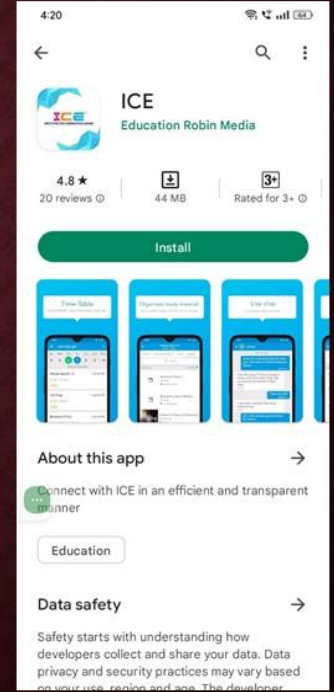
4:20

ICE
Education Robin Media

4.8 ★
20 reviews ⓘ

44 MB

3+
Rated for 3+ ⓘ

Install

Time Table

Organize study material

Live chat

About this app →

Connect with ICE in an efficient and transparent manner

Education

Data safety →

Safety starts with understanding how developers collect and share your data. Data privacy and security practices may vary based on your use, region and age. The developer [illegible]